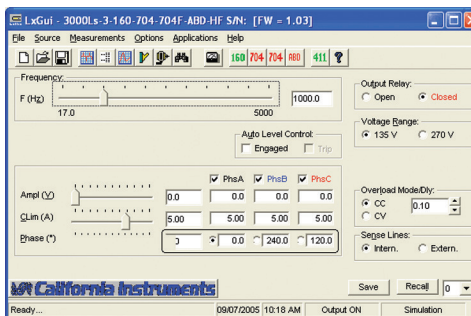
LxGui - 3000Ls-3-160-704-704F-ABD-HF S/N: [FW = 1.03]

File Source Measurements Options Applications Help

160 704 704 ABD 411 ?

Frequency
F (Hz)
17.0
5000
1000.0

Output Relay
Open
Closed

Voltage Range
135 V
270 V

Auto Level Control
Engaged
Trip

PhsA PhsB PhsC

Ampl (V) 0.0 0.0 0.0 0.0

CLim (A) 5.00 5.00 5.00 5.00

Phase (°) 0 0.0 240.0 120.0

Overload Mode/Dly:
CC
CV
0.10

Sense Lines:
Intern.
Extern.

California Instruments

Save
Recall
0

Ready... 09/07/2005 10:18 AM Output ON Simulation